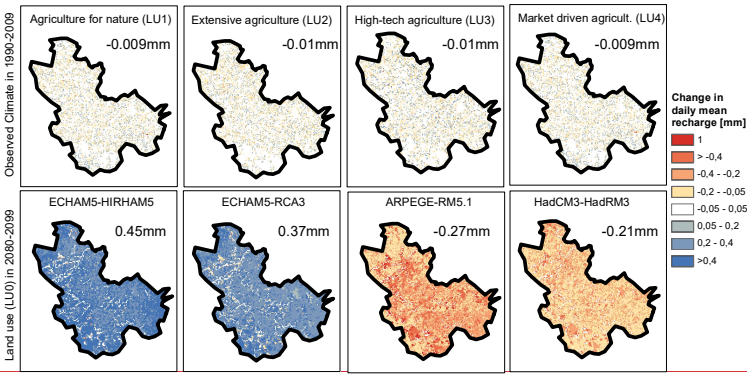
Observed Climate in 1990-2009

Agriculture for nature (LU1)
-0.009mm

Extensive agriculture (LU2)
-0.01mm

High-tech agriculture (LU3)
-0.01mm

Market driven agricult. (LU4)
-0.009mm

Land use (LU0) in 2080-2099

ECHAM5-HIRHAM5
0.45mm

ECHAM5-RCA3
0.37mm

ARPEGE-RM5.1
-0.27mm

HadCM3-HadRM3
-0.21mm

Change in daily mean recharge [mm]
1
> -0,4
-0,4 – -0,2
-0,2 – -0,05
-0,05 – 0,05
0,05 – 0,2
0,2 – 0,4
>0,4